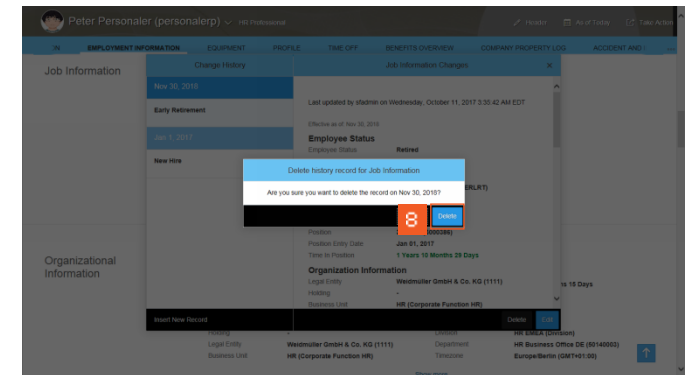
Peter Personaler (personalerp) HR Professional

Header As of Today Take Action

IN EMPLOYMENT INFORMATION EQUIPMENT PROFILE TIME OFF BENEFITS OVERVIEW COMPANY PROPERTY LOG ACCIDENT AND

Job Information

Change History

Nov 30, 2018

Early Retirement

Jan 1, 2017

New Hire

Job Information Changes

×

Last updated by sfadmin on Wednesday, October 11, 2017 3:30:42 AM EDT

Effective as of: Nov 30, 2018

Employee Status

Employee Status Retired

Delete history record for Job Information

Are you sure you want to delete the record on Nov 30, 2018?

8

Delete

(ERLRT)

Position (00000386)

Position Entry Date Jan 01, 2017

Time in Position 1 Years 10 Months 29 Days

Organization Information

Legal Entity Weidmüller GmbH & Co. KG (1111)

Holding -

Business Unit HR (Corporate Function HR)

Organizational Information

s 19 Days

Insert New Record

Delete Edit

Holding -

Legal Entity Weidmüller GmbH & Co. KG (1111)

Business Unit HR (Corporate Function HR)

Division HR EMEA (Division)

Department HR Business Office DE (50140003)

Timezone Europe/Berlin (GMT+01:00)